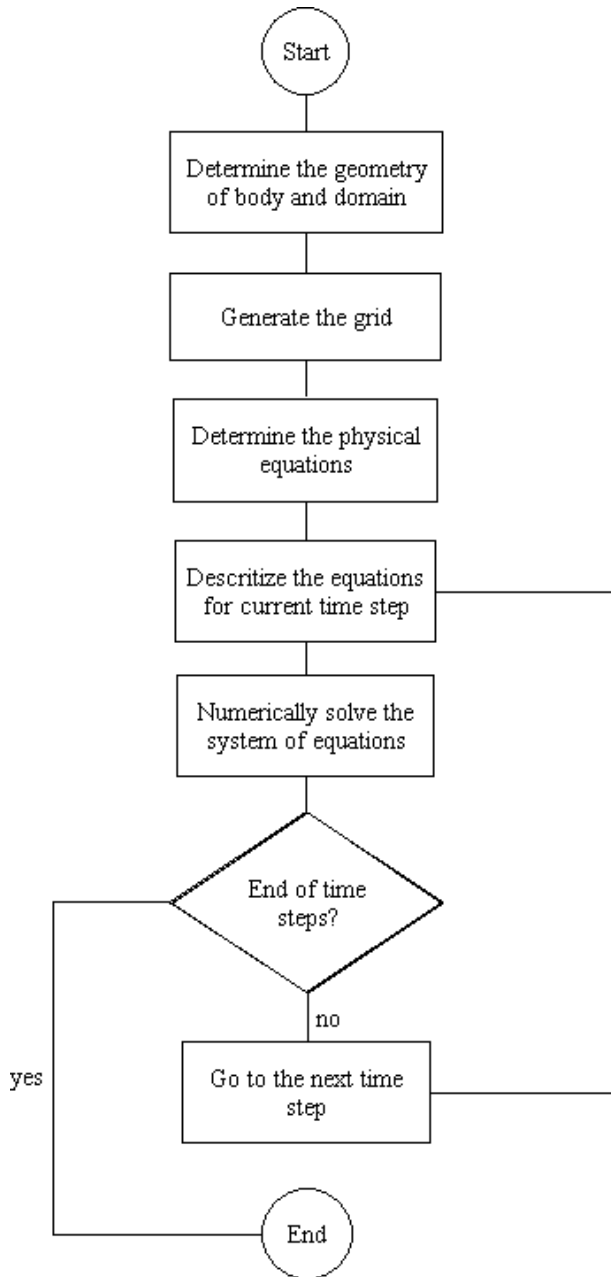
Start

Determine the geometry of body and domain

Generate the grid

Determine the physical equations

Descritize the equations for current time step

Numerically solve the system of equations

End of time steps?

no

Go to the next time step

yes

End